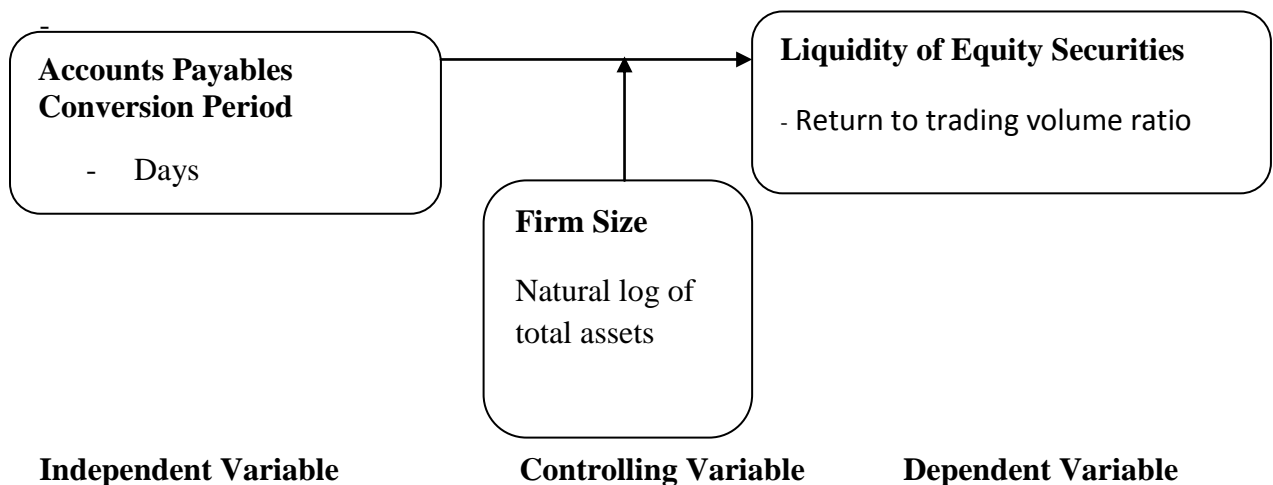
-

**Accounts Payables Conversion Period**

- Days

**Liquidity of Equity Securities**

- Return to trading volume ratio

**Firm Size**

Natural log of total assets

**Independent Variable** **Controlling Variable** **Dependent Variable**